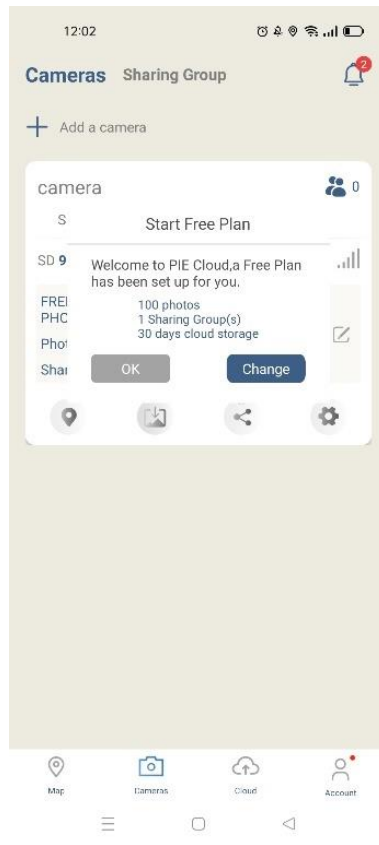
12:02

Cameras Sharing Group

2

+ Add a camera

camera

0

S

Start Free Plan

SD 9

Welcome to PIE Cloud,a Free Plan has been set up for you.

FREI PHC

100 photos
1 Sharing Group(s)
30 days cloud storage

Phot

Shar

OK

Change

Map

Cameras

Cloud

Account